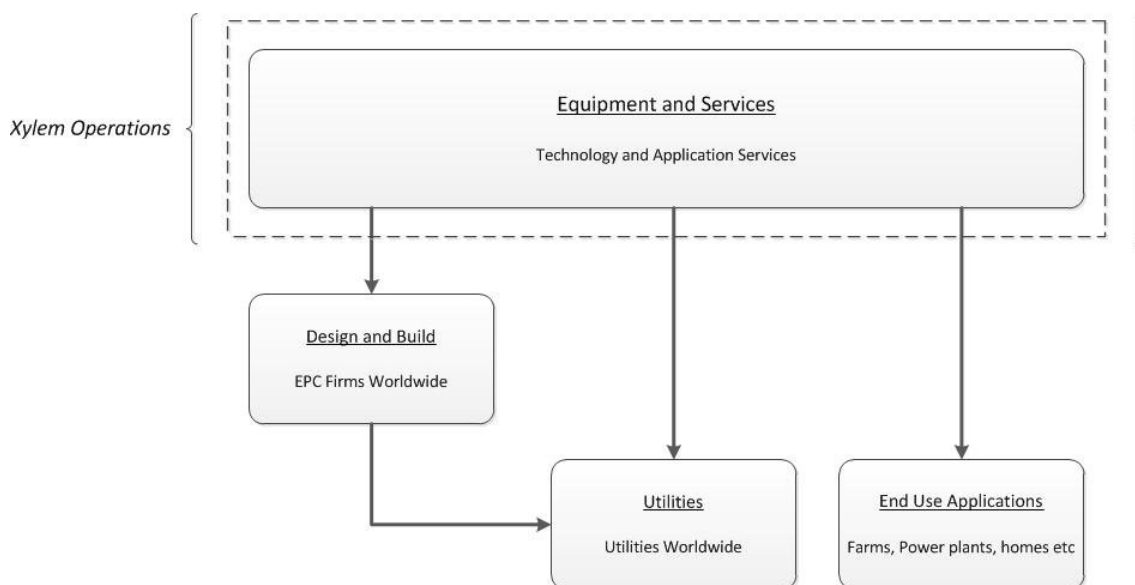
Xylem Operations

Equipment and Services

Technology and Application Services

Design and Build

EPC Firms Worldwide

Utilities

Utilities Worldwide

End Use Applications

Farms, Power plants, homes etc